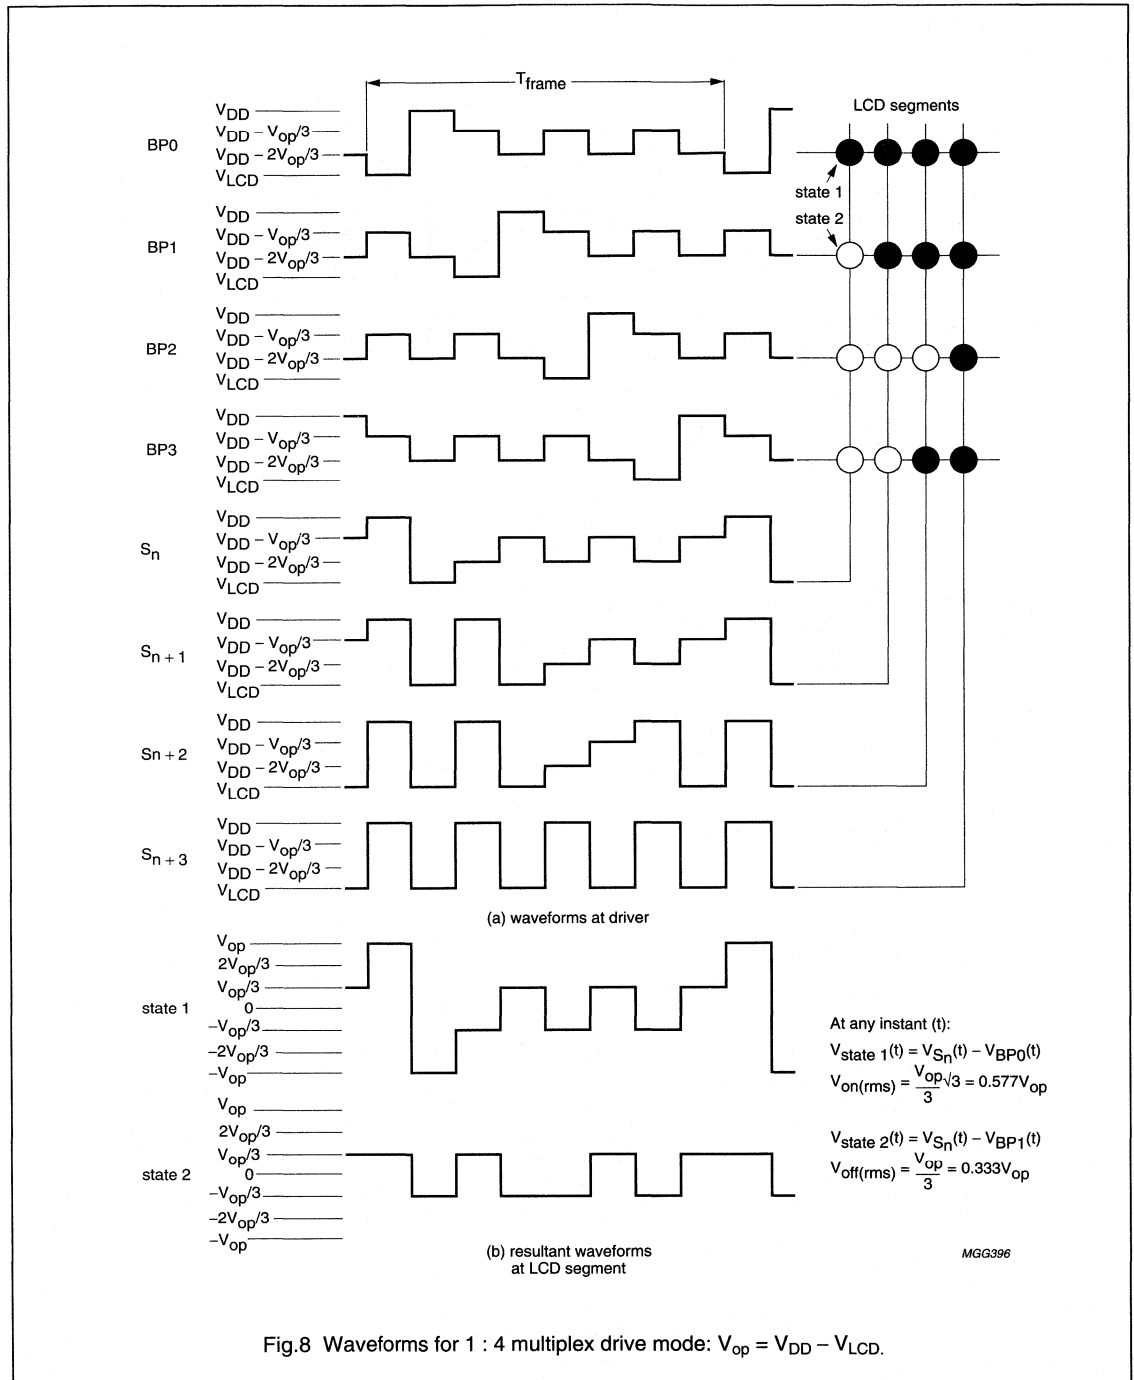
$T_{frame}$

LCD segments

BP0
$V_{DD}$
$V_{DD} - V_{op}/3$
$V_{DD} - 2V_{op}/3$
$V_{LCD}$

state 1
state 2

BP1
$V_{DD}$
$V_{DD} - V_{op}/3$
$V_{DD} - 2V_{op}/3$
$V_{LCD}$

BP2
$V_{DD}$
$V_{DD} - V_{op}/3$
$V_{DD} - 2V_{op}/3$
$V_{LCD}$

BP3
$V_{DD}$
$V_{DD} - V_{op}/3$
$V_{DD} - 2V_{op}/3$
$V_{LCD}$

$S_n$
$V_{DD}$
$V_{DD} - V_{op}/3$
$V_{DD} - 2V_{op}/3$
$V_{LCD}$

$S_{n+1}$
$V_{DD}$
$V_{DD} - V_{op}/3$
$V_{DD} - 2V_{op}/3$
$V_{LCD}$

Sn + 2
$V_{DD}$
$V_{DD} - V_{op}/3$
$V_{DD} - 2V_{op}/3$
$V_{LCD}$

$S_{n+3}$
$V_{DD}$
$V_{DD} - V_{op}/3$
$V_{DD} - 2V_{op}/3$
$V_{LCD}$

(a) waveforms at driver

state 1
$V_{op}$
$2V_{op}/3$
$V_{op}/3$
0
$-V_{op}/3$
$-2V_{op}/3$
$-V_{op}$

At any instant (t):
$V_{state\ 1}(t) = V_{S_n}(t) - V_{BP0}(t)$
$V_{on(rms)} = \frac{V_{op}}{3}\sqrt{3} = 0.577V_{op}$

state 2
$V_{op}$
$2V_{op}/3$
$V_{op}/3$
0
$-V_{op}/3$
$-2V_{op}/3$
$-V_{op}$

$V_{state\ 2}(t) = V_{S_n}(t) - V_{BP1}(t)$
$V_{off(rms)} = \frac{V_{op}}{3} = 0.333V_{op}$

(b) resultant waveforms at LCD segment

MGG396

Fig.8 Waveforms for 1 : 4 multiplex drive mode: $V_{op} = V_{DD} - V_{LCD}$.